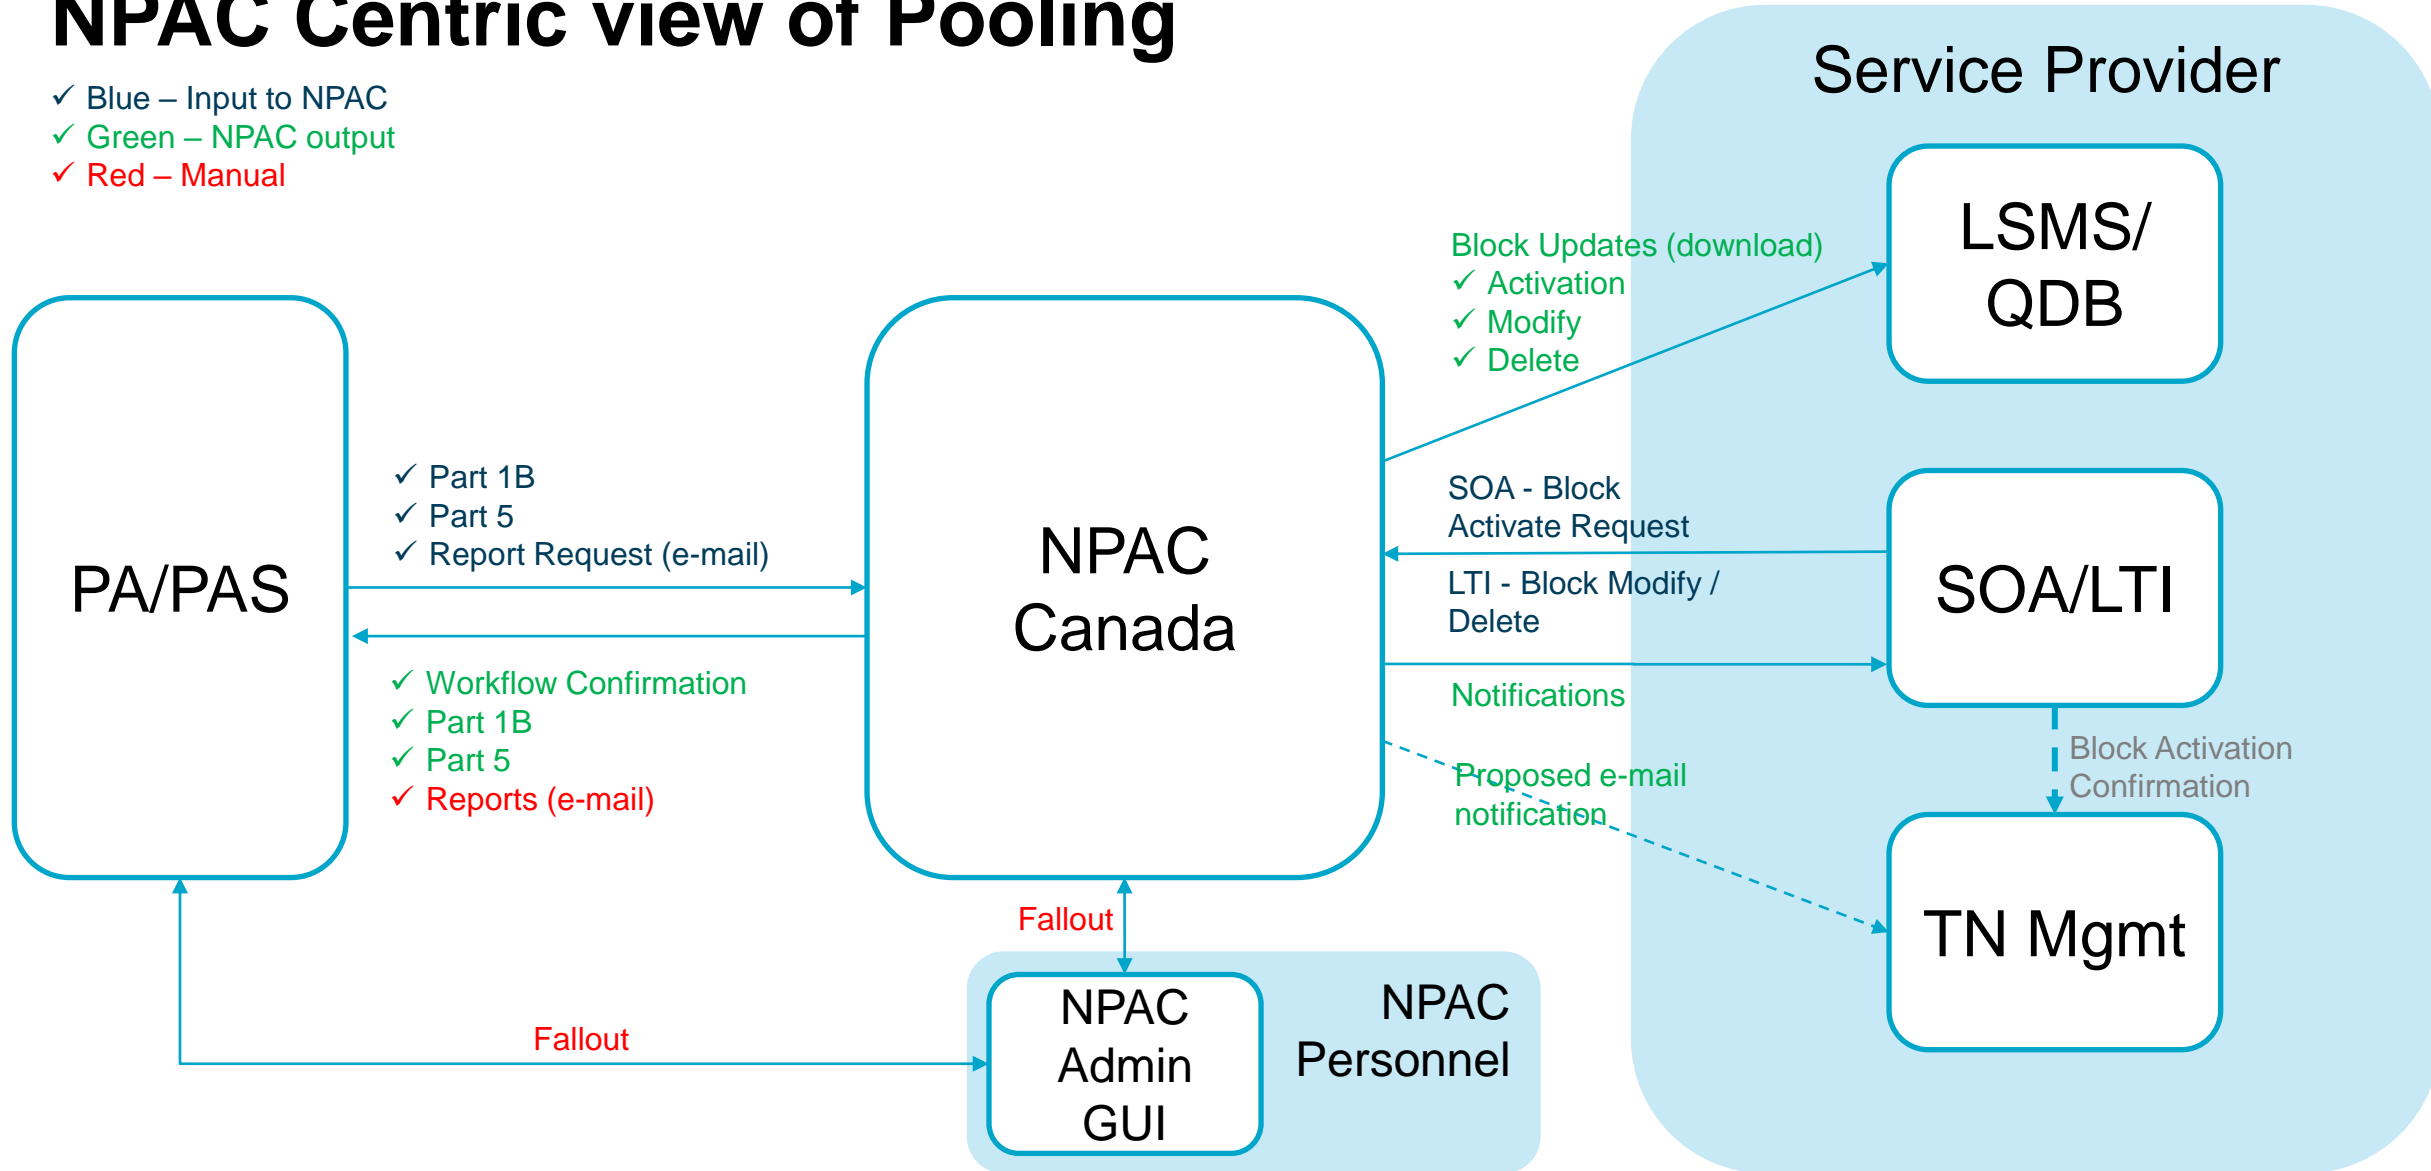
NPAC Centric view of Pooling

✓ Blue – Input to NPAC
✓ Green – NPAC output
✓ Red – Manual

Service Provider

Block Updates (download)
✓ Activation
✓ Modify
✓ Delete

LSMS/ QDB

PA/PAS

✓ Part 1B
✓ Part 5
✓ Report Request (e-mail)

NPAC Canada

SOA - Block Activate Request

LTI - Block Modify / Delete

SOA/LTI

✓ Workflow Confirmation
✓ Part 1B
✓ Part 5
✓ Reports (e-mail)

Notifications

Block Activation Confirmation

Proposed e-mail notification

TN Mgmt

Fallout

NPAC Admin GUI

NPAC Personnel

Fallout